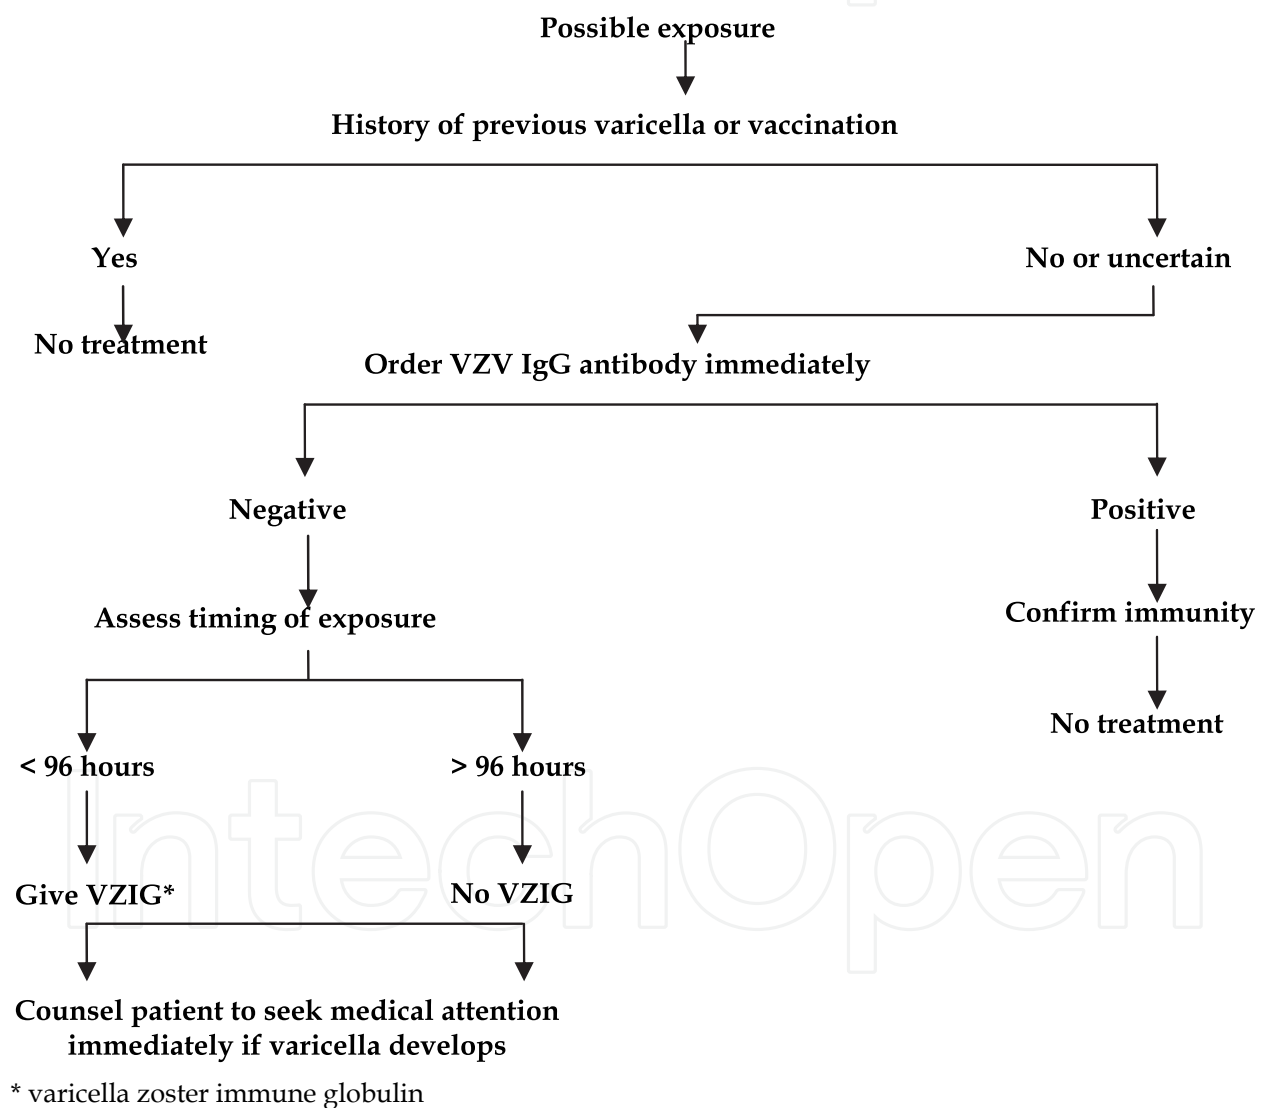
Possible exposure

History of previous varicella or vaccination

Yes

No treatment

No or uncertain

Order VZV IgG antibody immediately

Negative

Assess timing of exposure

< 96 hours

Give VZIG*

> 96 hours

No VZIG

Counsel patient to seek medical attention immediately if varicella develops

Positive

Confirm immunity

No treatment

* varicella zoster immune globulin

IntechOpen